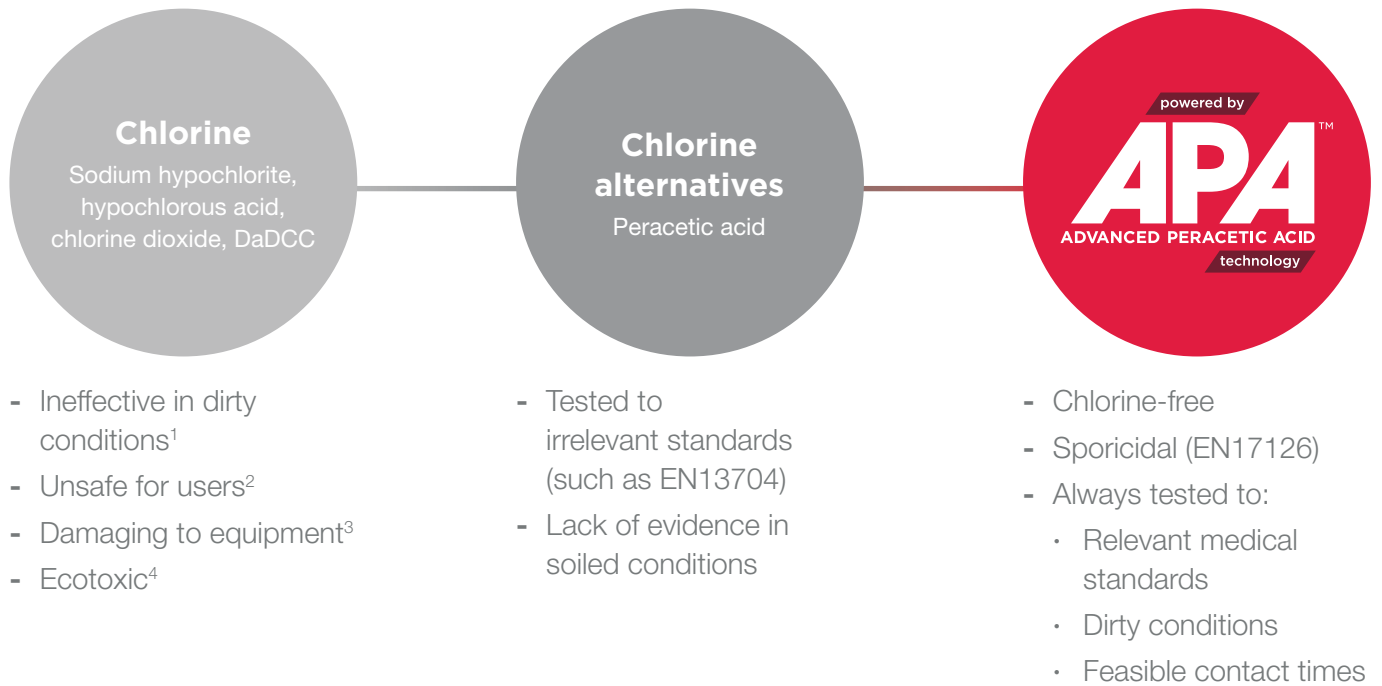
Chlorine
Sodium hypochlorite, hypochlorous acid, chlorine dioxide, DaDCC

- Ineffective in dirty conditions$^1$
- Unsafe for users$^2$
- Damaging to equipment$^3$
- Ecotoxic$^4$

Chlorine alternatives
Peracetic acid

- Tested to irrelevant standards (such as EN13704)
- Lack of evidence in soiled conditions

powered by
APA™
ADVANCED PERACETIC ACID
technology

- Chlorine-free
- Sporicidal (EN17126)
- Always tested to:
  · Relevant medical standards
  · Dirty conditions
  · Feasible contact times